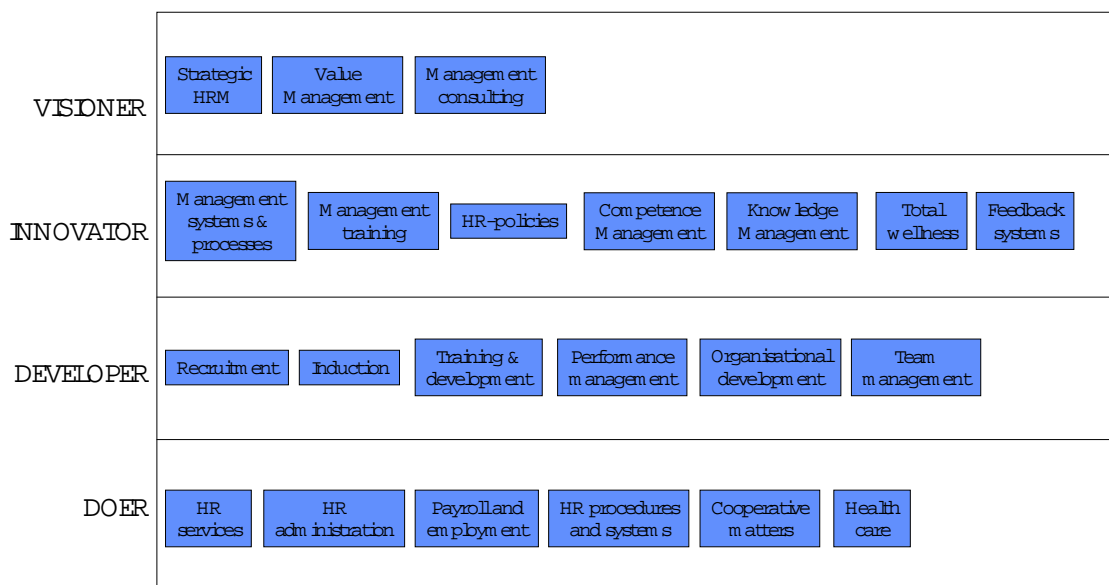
VISIONER

Strategic HRM

Value Management

Management consulting

INNOVATOR

Management systems & processes

Management training

HR-policies

Competence Management

Knowledge Management

Total wellness

Feedback systems

DEVELOPER

Recruitment

Induction

Training & development

Performance management

Organisational development

Team management

DOER

HR services

HR administration

Payroll and employment

HR procedures and systems

Cooperative matters

Health care